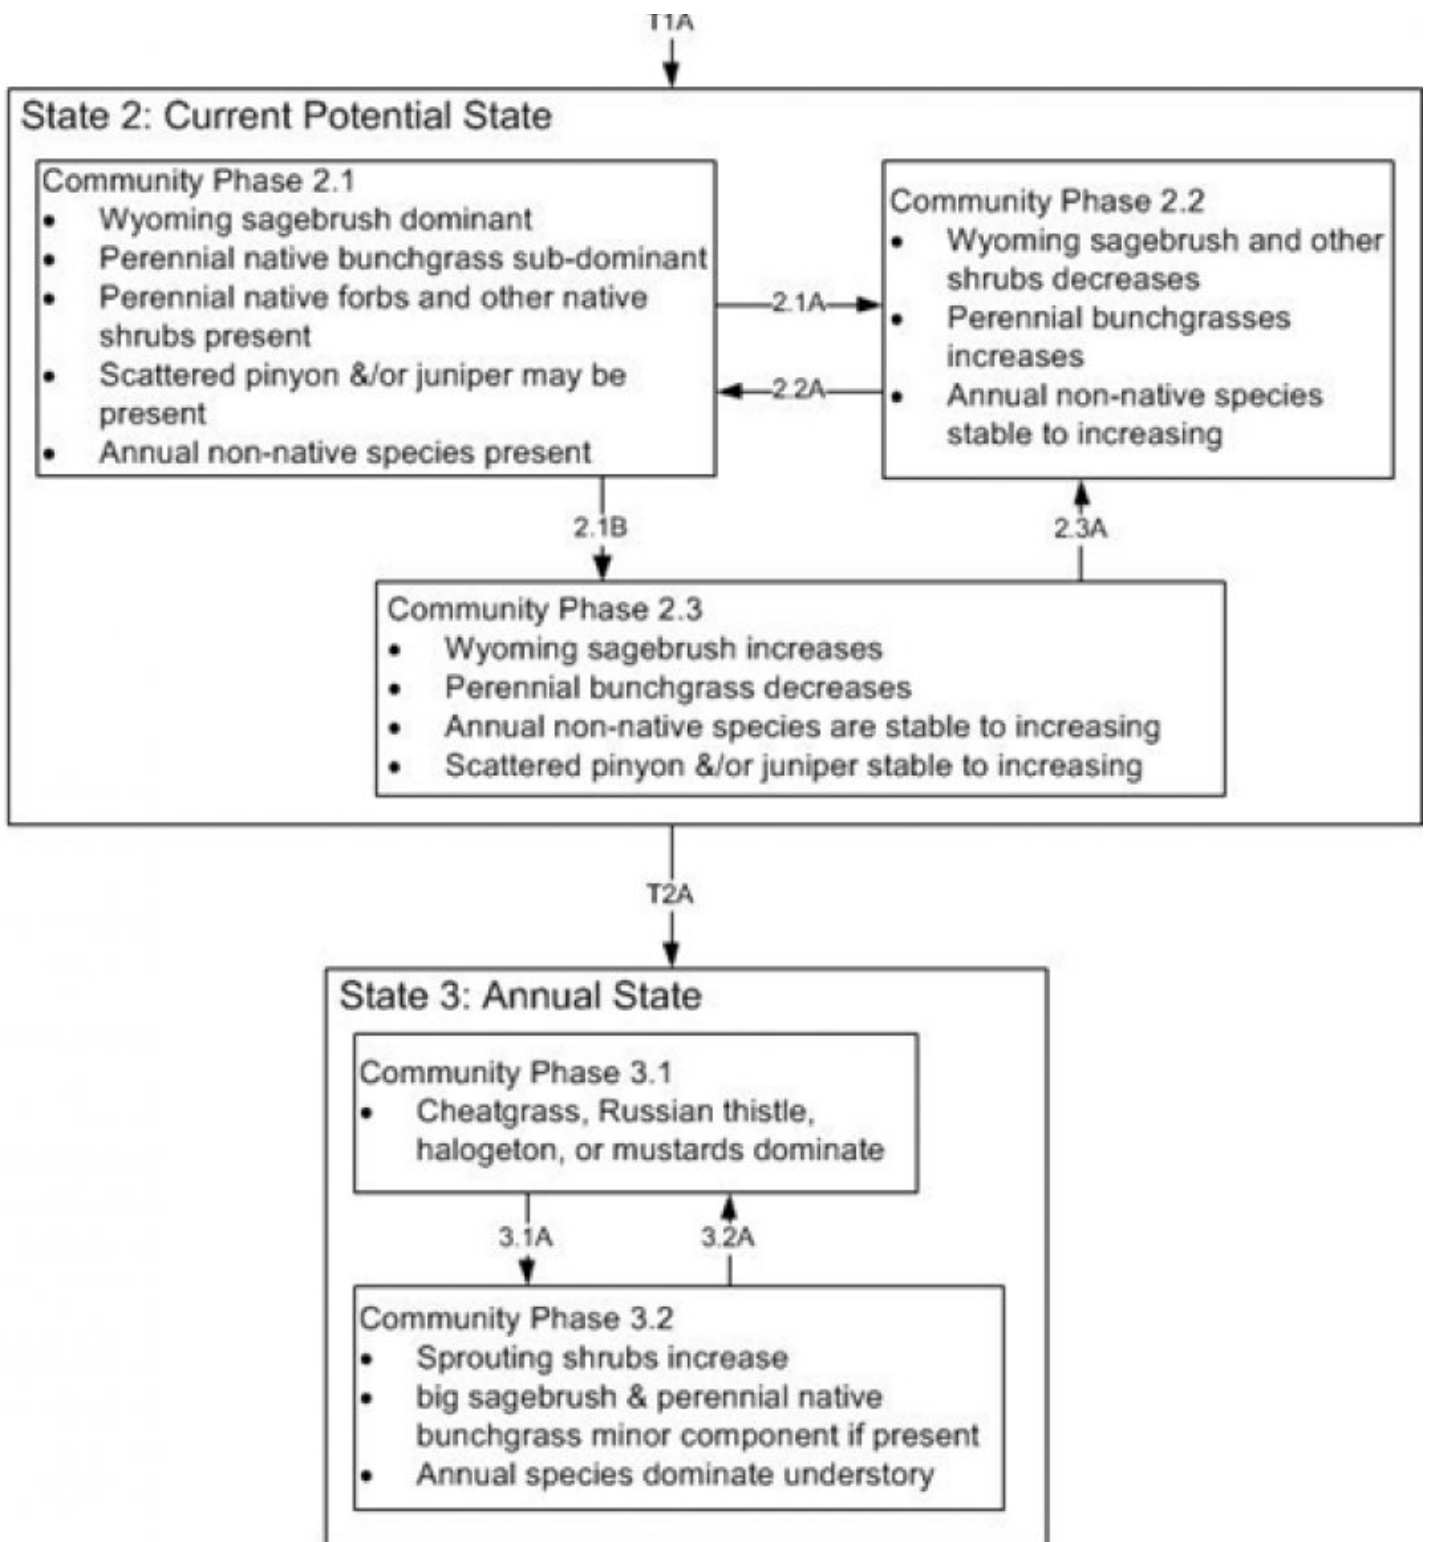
T1A

State 2: Current Potential State

Community Phase 2.1
- Wyoming sagebrush dominant
- Perennial native bunchgrass sub-dominant
- Perennial native forbs and other native shrubs present
- Scattered pinyon &/or juniper may be present
- Annual non-native species present

2.1A

2.2A

Community Phase 2.2
- Wyoming sagebrush and other shrubs decreases
- Perennial bunchgrasses increases
- Annual non-native species stable to increasing

2.1B

2.3A

Community Phase 2.3
- Wyoming sagebrush increases
- Perennial bunchgrass decreases
- Annual non-native species are stable to increasing
- Scattered pinyon &/or juniper stable to increasing

T2A

State 3: Annual State

Community Phase 3.1
- Cheatgrass, Russian thistle, halogeton, or mustards dominate

3.1A

3.2A

Community Phase 3.2
- Sprouting shrubs increase
- big sagebrush & perennial native bunchgrass minor component if present
- Annual species dominate understory